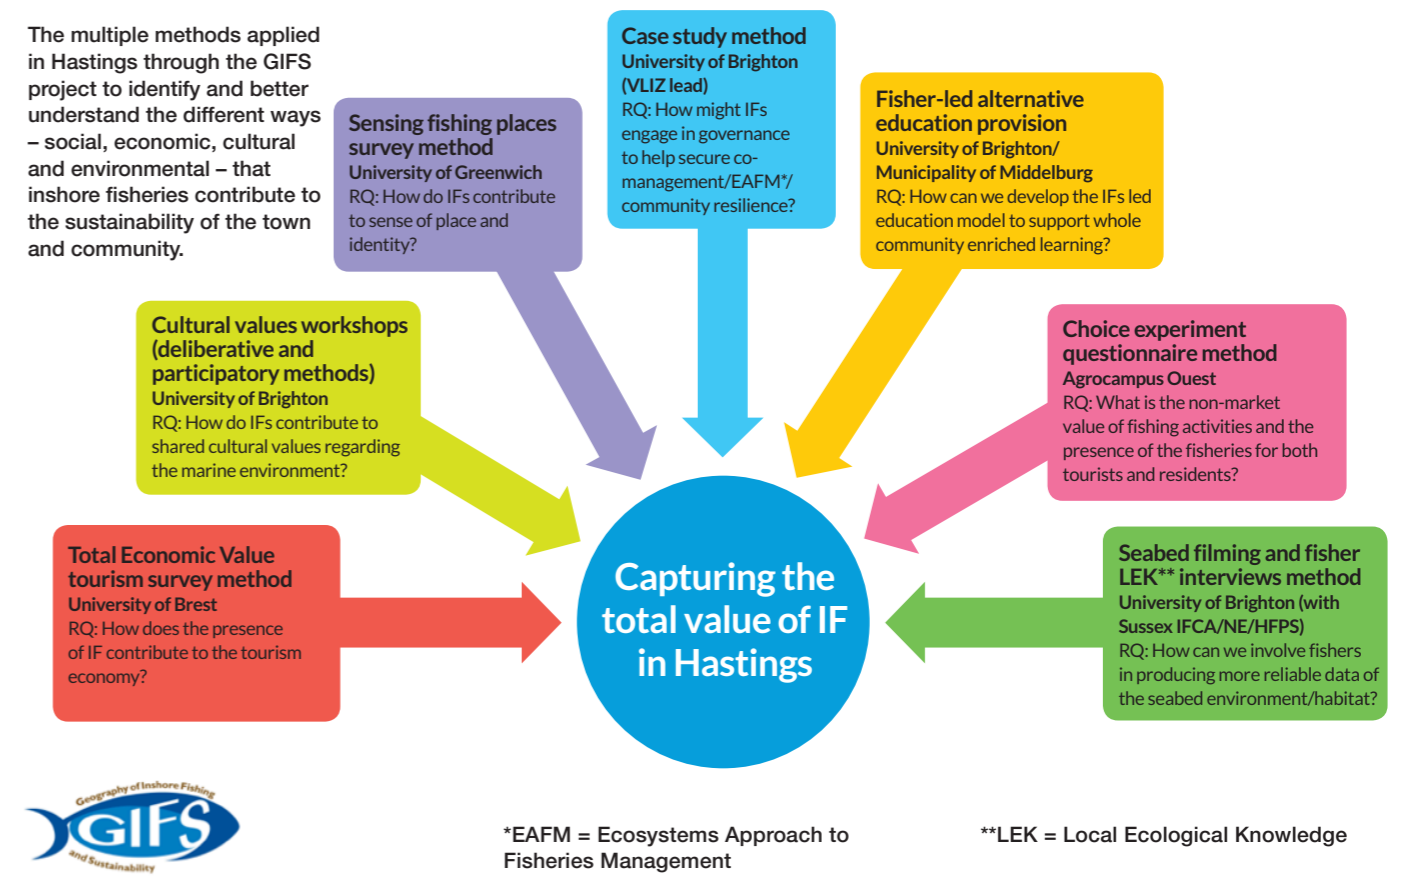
The multiple methods applied in Hastings through the GIFS project to identify and better understand the different ways – social, economic, cultural and environmental – that inshore fisheries contribute to the sustainability of the town and community.

Sensing fishing places survey method
University of Greenwich
RQ: How do IFs contribute to sense of place and identity?

Case study method
University of Brighton (VLIZ lead)
RQ: How might IFs engage in governance to help secure co-management/EAFM*/ community resilience?

Fisher-led alternative education provision
University of Brighton/ Municipality of Middelburg
RQ: How can we develop the IFs led education model to support whole community enriched learning?

Cultural values workshops (deliberative and participatory methods)
University of Brighton
RQ: How do IFs contribute to shared cultural values regarding the marine environment?

Choice experiment questionnaire method
Agrocampus Ouest
RQ: What is the non-market value of fishing activities and the presence of the fisheries for both tourists and residents?

Total Economic Value tourism survey method
University of Brest
RQ: How does the presence of IF contribute to the tourism economy?

Capturing the total value of IF in Hastings

Seabed filming and fisher LEK** interviews method
University of Brighton (with Sussex IFCA/NE/HFPS)
RQ: How can we involve fishers in producing more reliable data of the seabed environment/habitat?

Geography of Inshore Fishing GIFS and Sustainability

*EAFM = Ecosystems Approach to Fisheries Management

**LEK = Local Ecological Knowledge